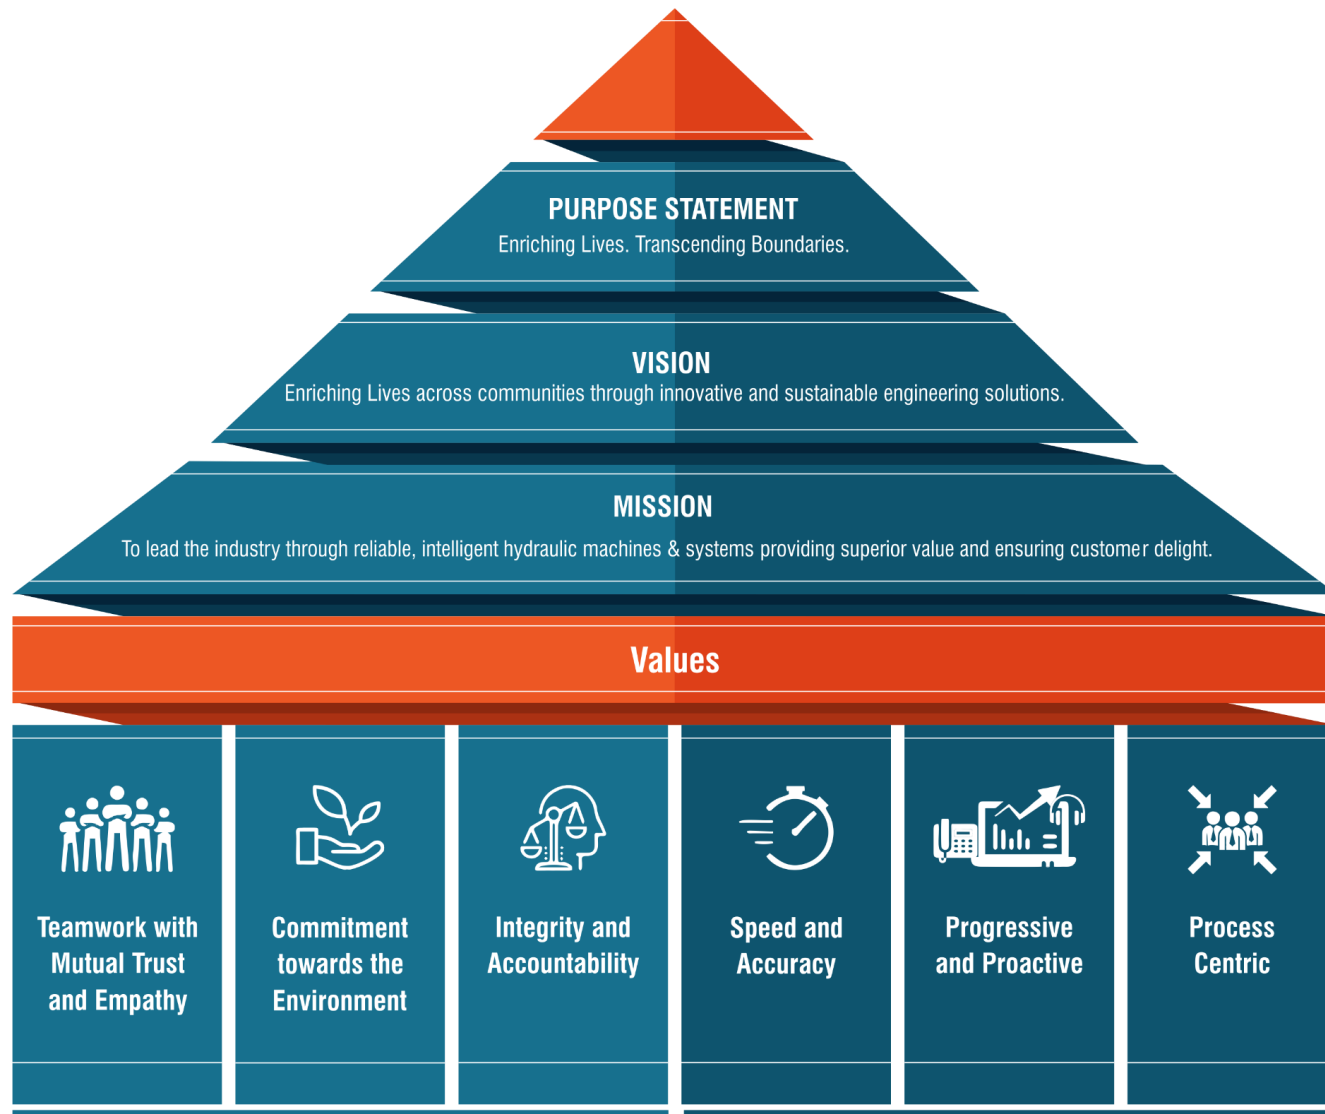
PURPOSE STATEMENT
Enriching Lives. Transcending Boundaries.

VISION
Enriching Lives across communities through innovative and sustainable engineering solutions.

MISSION
To lead the industry through reliable, intelligent hydraulic machines & systems providing superior value and ensuring customer delight.

Values

Teamwork with Mutual Trust and Empathy

Commitment towards the Environment

Integrity and Accountability

Speed and Accuracy

Progressive and Proactive

Process Centric